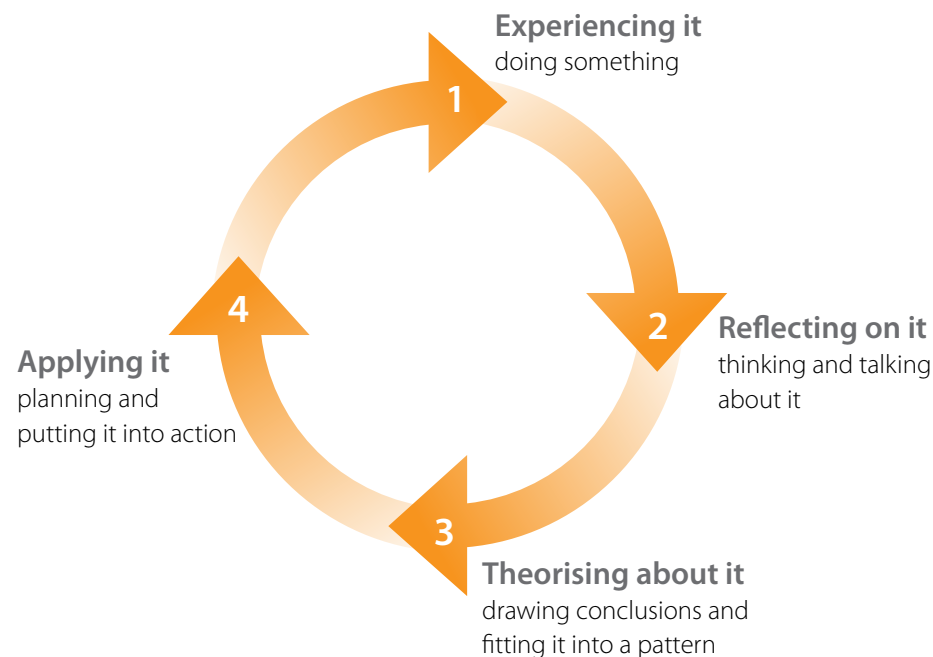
1
Experiencing it
doing something

2
Reflecting on it
thinking and talking about it

3
Theorising about it
drawing conclusions and fitting it into a pattern

4
Applying it
planning and putting it into action